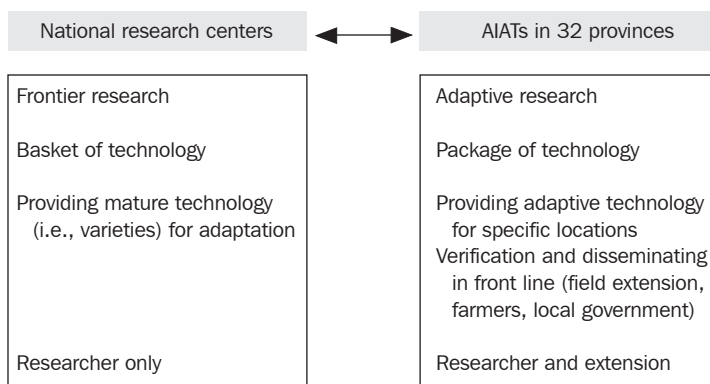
National research centers

AIATs in 32 provinces

Frontier research

Basket of technology

Providing mature technology (i.e., varieties) for adaptation

Researcher only

Adaptive research

Package of technology

Providing adaptive technology for specific locations

Verification and disseminating in front line (field extension, farmers, local government)

Researcher and extension